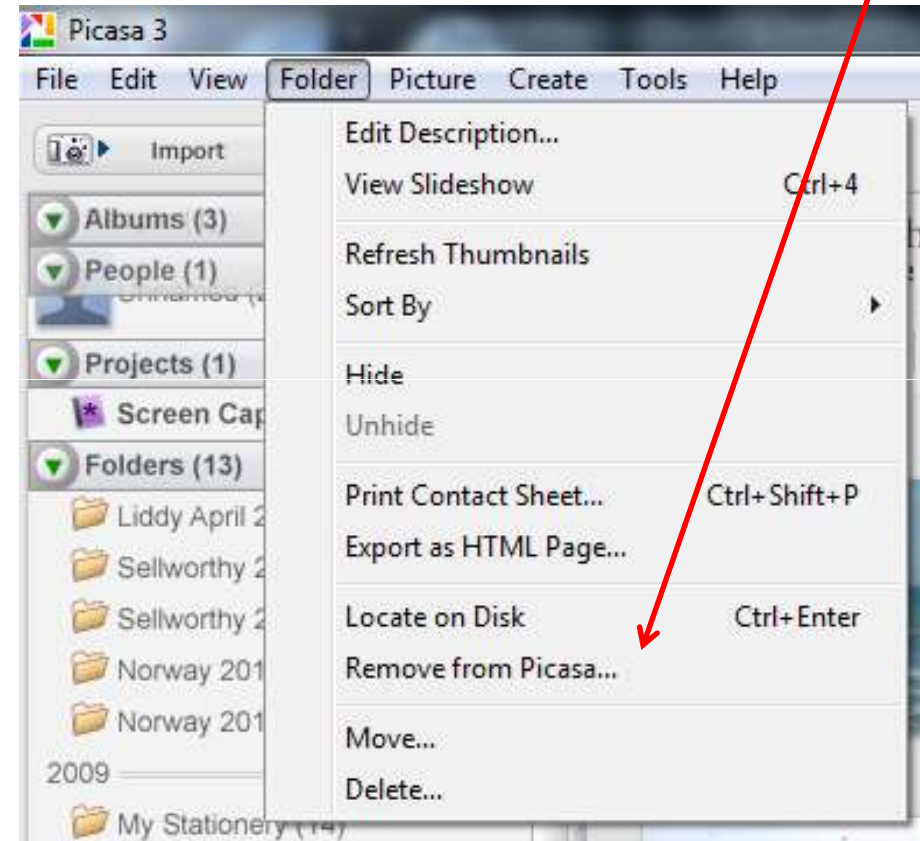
Picasa 3

File Edit View Folder Picture Create Tools Help

Import

Albums (3)
People (1)
Unnamed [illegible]
Projects (1)
Screen Cap
Folders (13)
Liddy April 2
Sellworthy 2
Sellworthy 2
Norway 201
Norway 201
2009
My Stationery (14)

Edit Description...
View Slideshow Ctrl+4
Refresh Thumbnails
Sort By
Hide
Unhide
Print Contact Sheet... Ctrl+Shift+P
Export as HTML Page...
Locate on Disk Ctrl+Enter
Remove from Picasa...
Move...
Delete...